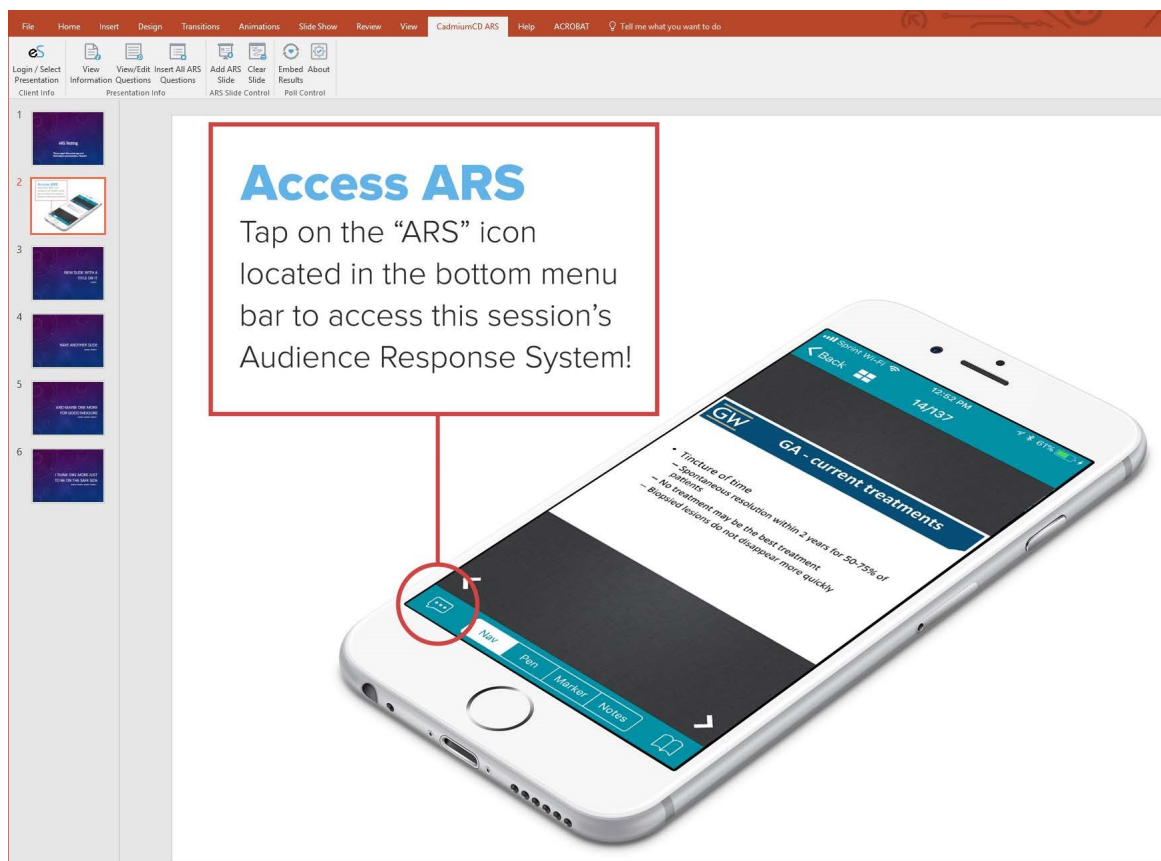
File Home Insert Design Transitions Animations Slide Show Review View CadmiumCD ARS Help ACROBAT Tell me what you want to do

Login / Select Presentation
Client Info
View Information
View/Edit Questions
Insert All ARS Questions
Presentation Info
Add ARS Slide
Clear Slide
ARS Slide Control
Embed Results
About
Poll Control

1
ARS Testing
2
3
NEW SLIDE WITH A TITLE ON IT
4
MAKE ANOTHER SLIDE
5
AND MAYBE ONE MORE FOR GOOD MEASURE
6
I THINK ONE MORE JUST TO BE ON THE SAFE SIDE

Access ARS
Tap on the “ARS” icon located in the bottom menu bar to access this session’s Audience Response System!

Sprint Wi-Fi
12:52 PM
Back
14/137
61%
GW
GA - current treatments
• Tincture of time
– Spontaneous resolution within 2 years for 50-75% of patients
– No treatment may be the best treatment
– Biopsied lesions do not disappear more quickly

Nav
Pen
Marker
Notes